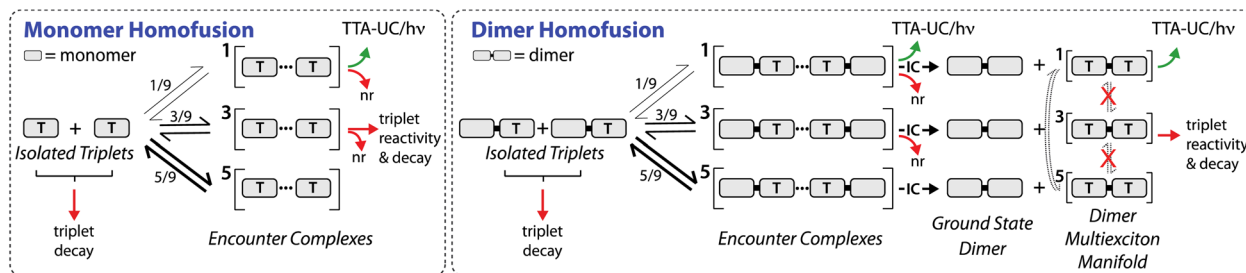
Monomer Homofusion

= monomer

TTA-UC/hν

1/9

3/9

5/9

$^1$[T···T]

$^3$[T···T]

$^5$[T···T]

nr

nr

triplet reactivity & decay

T + T

Isolated Triplets

triplet decay

Encounter Complexes

Dimer Homofusion

= dimer

TTA-UC/hν

TTA-UC/hν

1/9

3/9

5/9

T + T

Isolated Triplets

triplet decay

$^1$[T···T]

$^3$[T···T]

$^5$[T···T]

-IC

-IC

-IC

nr

nr

+ $^1$[T T]

+ $^3$[T T]

+ $^5$[T T]

triplet reactivity & decay

Encounter Complexes

Ground State Dimer

Dimer Multiexciton Manifold